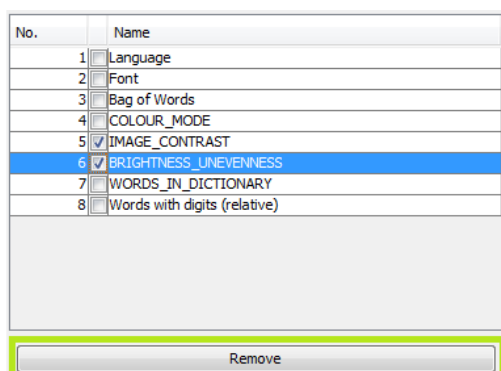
| No. | | Name |
|---|---|---|
| 1 | | Language |
| 2 | | Font |
| 3 | | Bag of Words |
| 4 | | COLOUR_MODE |
| 5 | ✓ | IMAGE_CONTRAST |
| 6 | ✓ | BRIGHTNESS_UNEVENNESS |
| 7 | | WORDS_IN_DICTIONARY |
| 8 | | Words with digits (relative) |

Remove